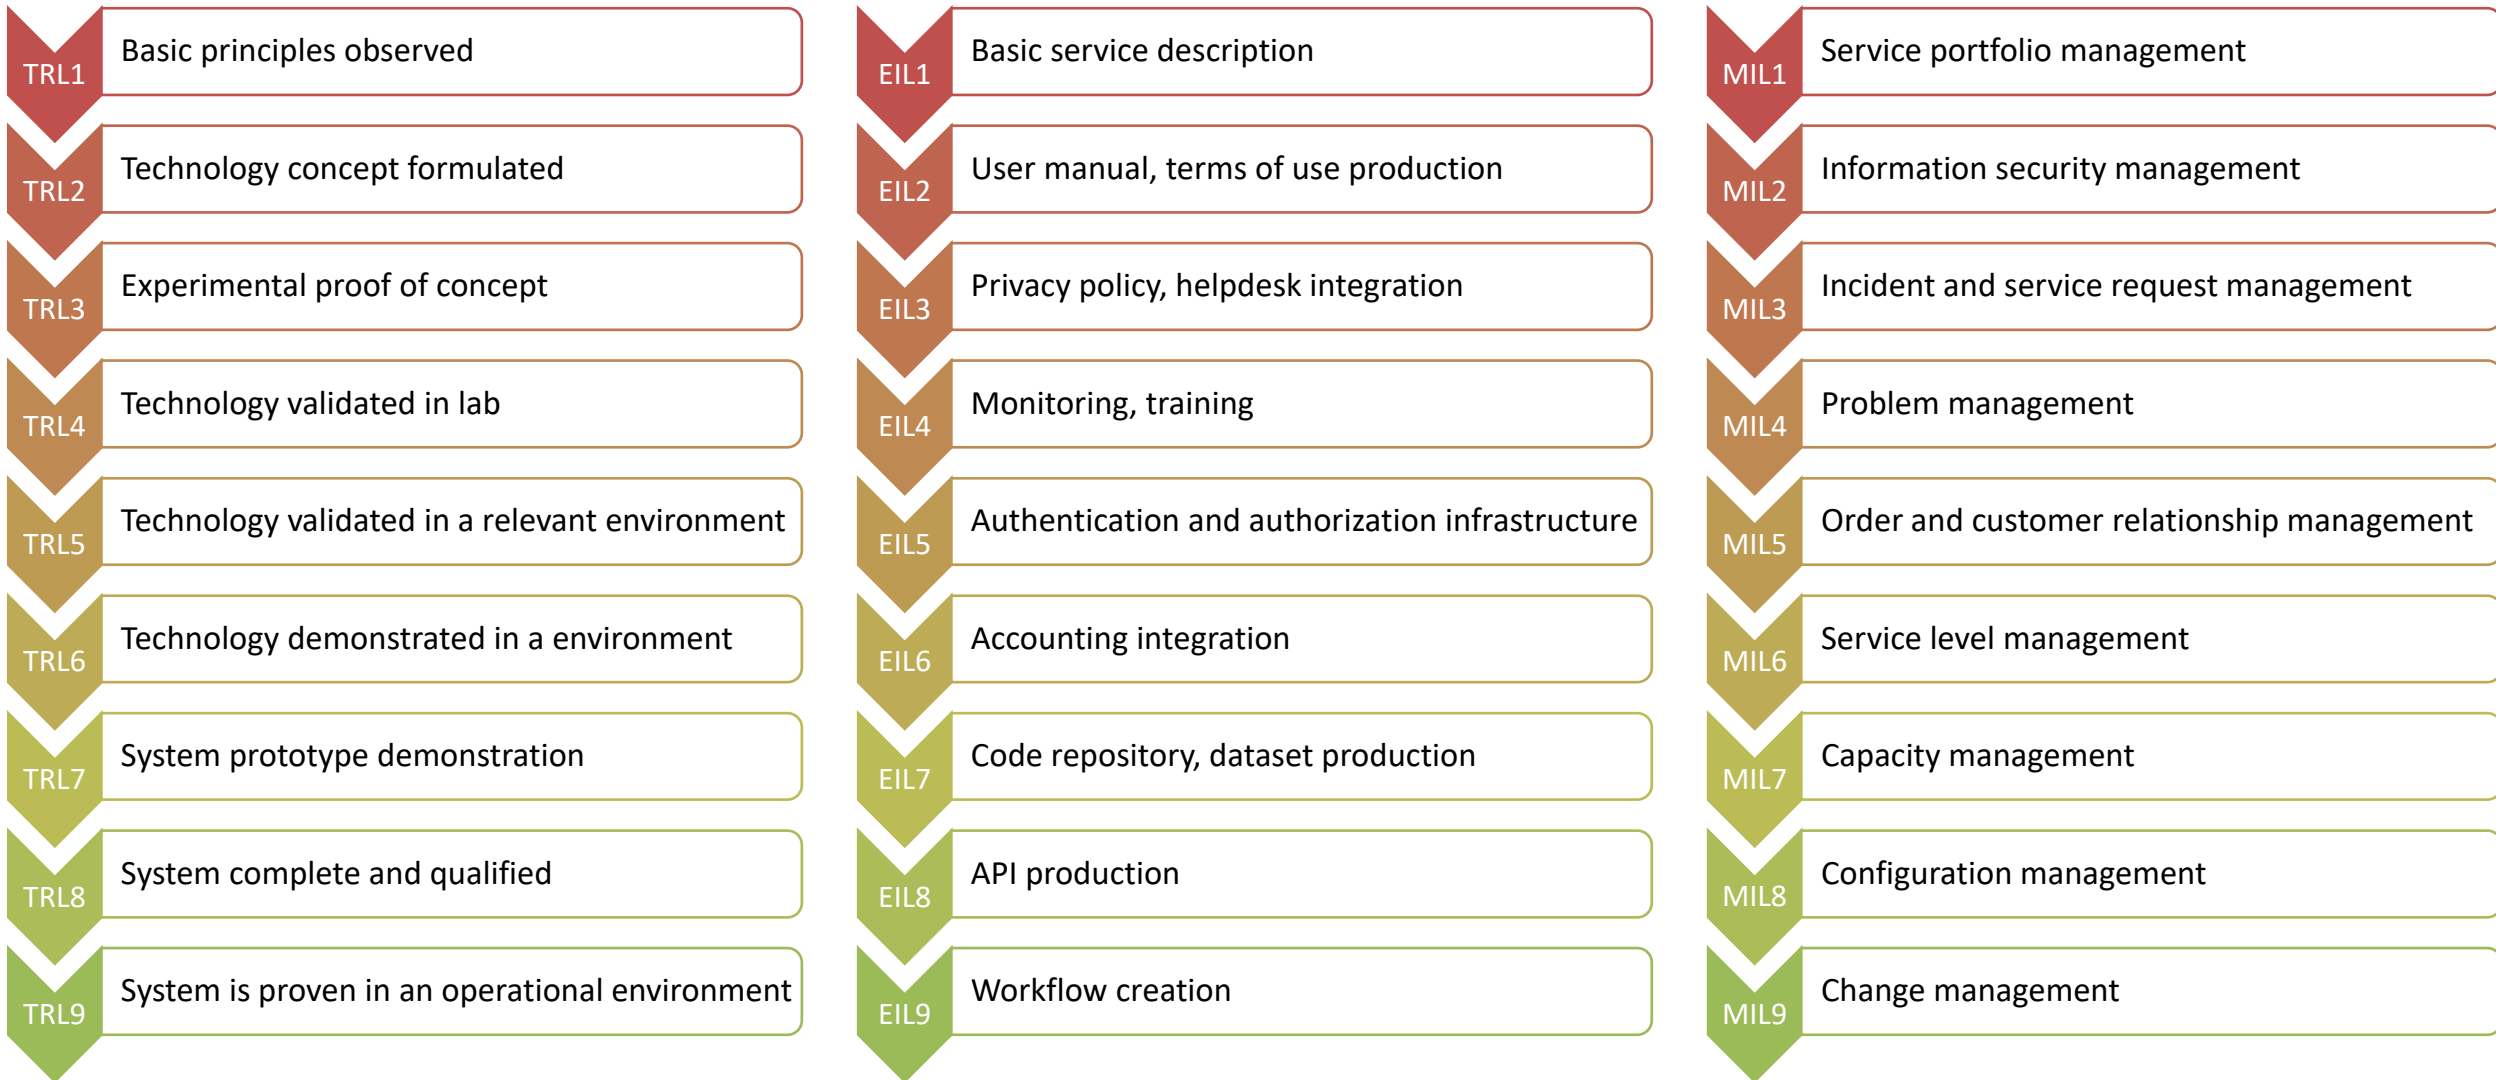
TRL1 Basic principles observed
TRL2 Technology concept formulated
TRL3 Experimental proof of concept
TRL4 Technology validated in lab
TRL5 Technology validated in a relevant environment
TRL6 Technology demonstrated in a environment
TRL7 System prototype demonstration
TRL8 System complete and qualified
TRL9 System is proven in an operational environment

EIL1 Basic service description
EIL2 User manual, terms of use production
EIL3 Privacy policy, helpdesk integration
EIL4 Monitoring, training
EIL5 Authentication and authorization infrastructure
EIL6 Accounting integration
EIL7 Code repository, dataset production
EIL8 API production
EIL9 Workflow creation

MIL1 Service portfolio management
MIL2 Information security management
MIL3 Incident and service request management
MIL4 Problem management
MIL5 Order and customer relationship management
MIL6 Service level management
MIL7 Capacity management
MIL8 Configuration management
MIL9 Change management